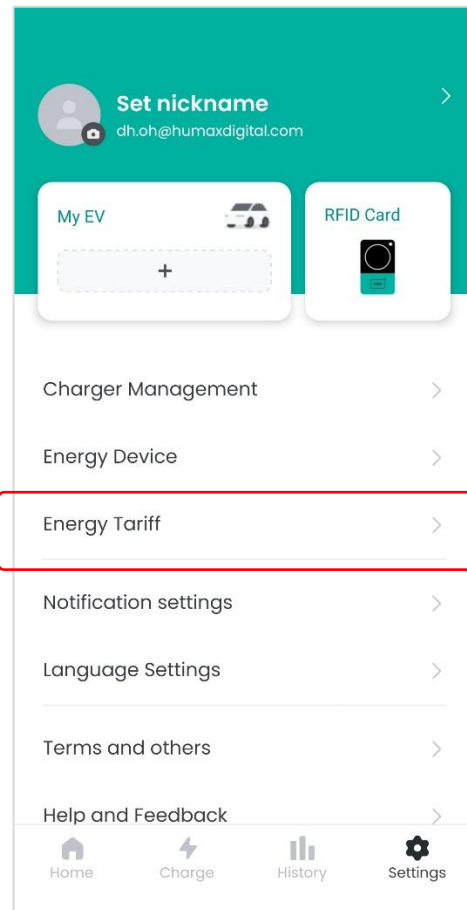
Set nickname
dh.oh@humaxdigital.com

My EV
+

RFID Card

Charger Management

Energy Device

Energy Tariff

Notification settings

Language Settings

Terms and others

Help and Feedback

Home
Charge
History
Settings